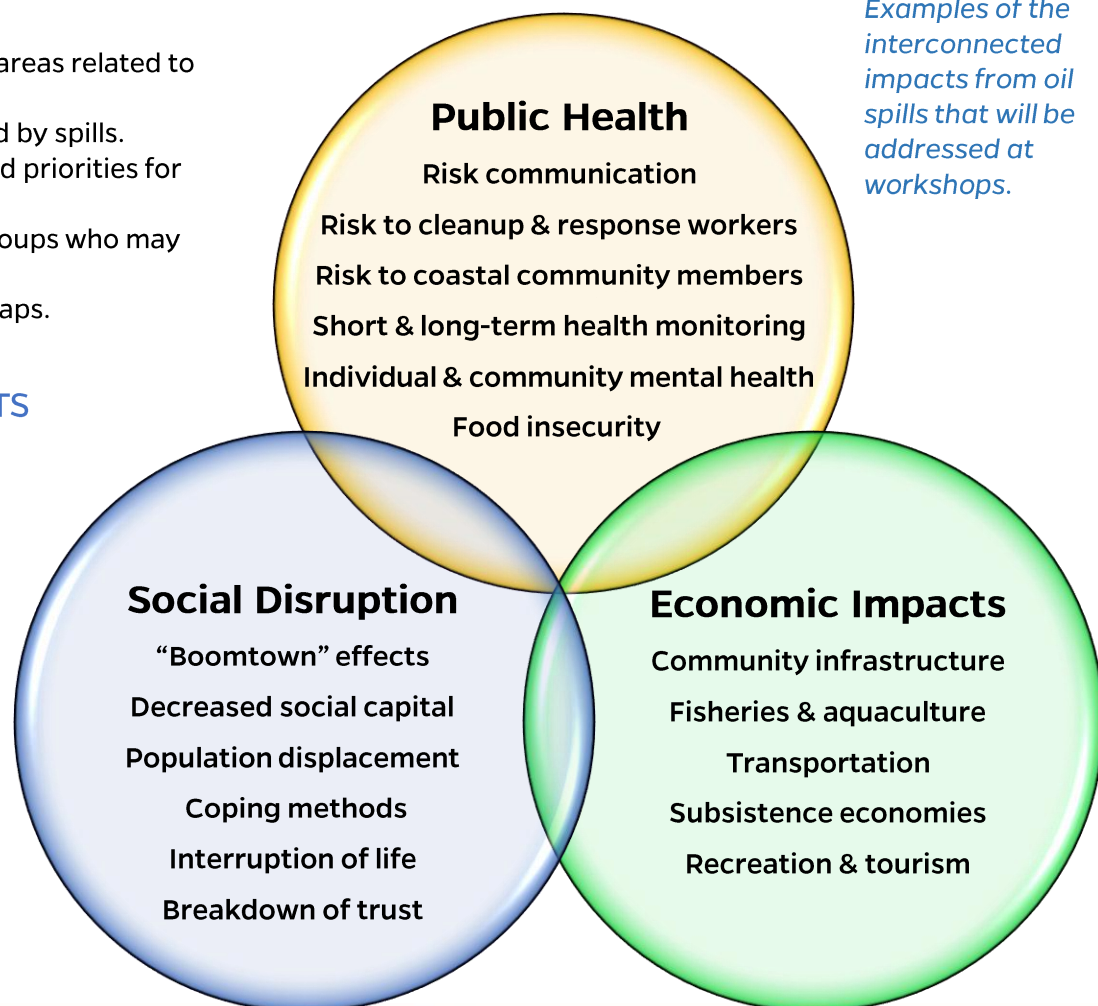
areas related to

d by spills.
d priorities for

oups who may

aps.

TS

Examples of the interconnected impacts from oil spills that will be addressed at workshops.

Public Health
Risk communication
Risk to cleanup & response workers
Risk to coastal community members
Short & long-term health monitoring
Individual & community mental health
Food insecurity

Social Disruption
“Boomtown” effects
Decreased social capital
Population displacement
Coping methods
Interruption of life
Breakdown of trust

Economic Impacts
Community infrastructure
Fisheries & aquaculture
Transportation
Subsistence economies
Recreation & tourism